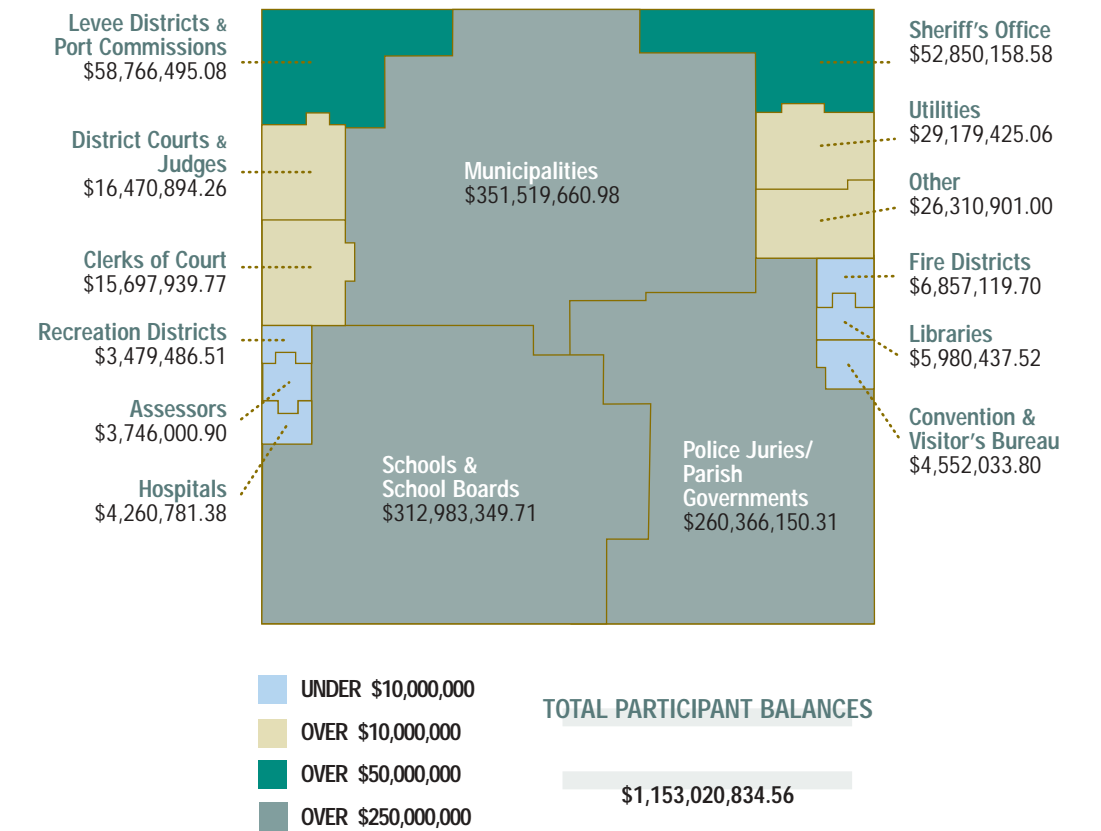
Levee Districts & Port Commissions
$58,766,495.08

District Courts & Judges
$16,470,894.26

Clerks of Court
$15,697,939.77

Recreation Districts
$3,479,486.51

Assessors
$3,746,000.90

Hospitals
$4,260,781.38

Municipalities
$351,519,660.98

Schools & School Boards
$312,983,349.71

Police Juries/ Parish Governments
$260,366,150.31

Sheriff's Office
$52,850,158.58

Utilities
$29,179,425.06

Other
$26,310,901.00

Fire Districts
$6,857,119.70

Libraries
$5,980,437.52

Convention & Visitor's Bureau
$4,552,033.80

UNDER $10,000,000
OVER $10,000,000
OVER $50,000,000
OVER $250,000,000

TOTAL PARTICIPANT BALANCES

$1,153,020,834.56